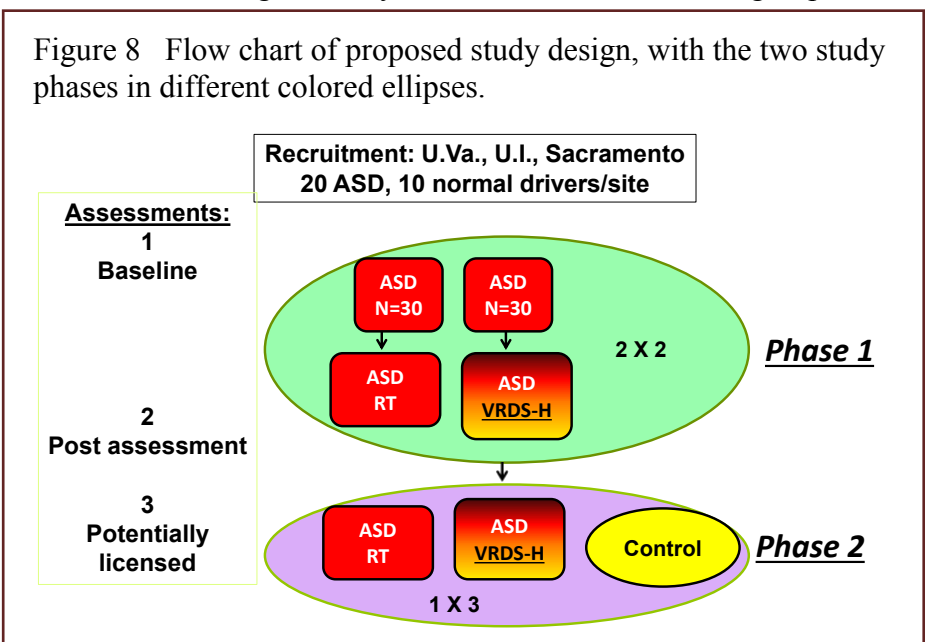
Figure 8 Flow chart of proposed study design, with the two study phases in different colored ellipses.

Recruitment: U.Va., U.I., Sacramento
20 ASD, 10 normal drivers/site

Assessments:
1
Baseline

2
Post assessment

3
Potentially licensed

ASD
N=30

ASD
N=30

2 X 2

ASD
RT

ASD
VRDS-H

Phase 1

ASD
RT

ASD
VRDS-H

Control

Phase 2

1 X 3